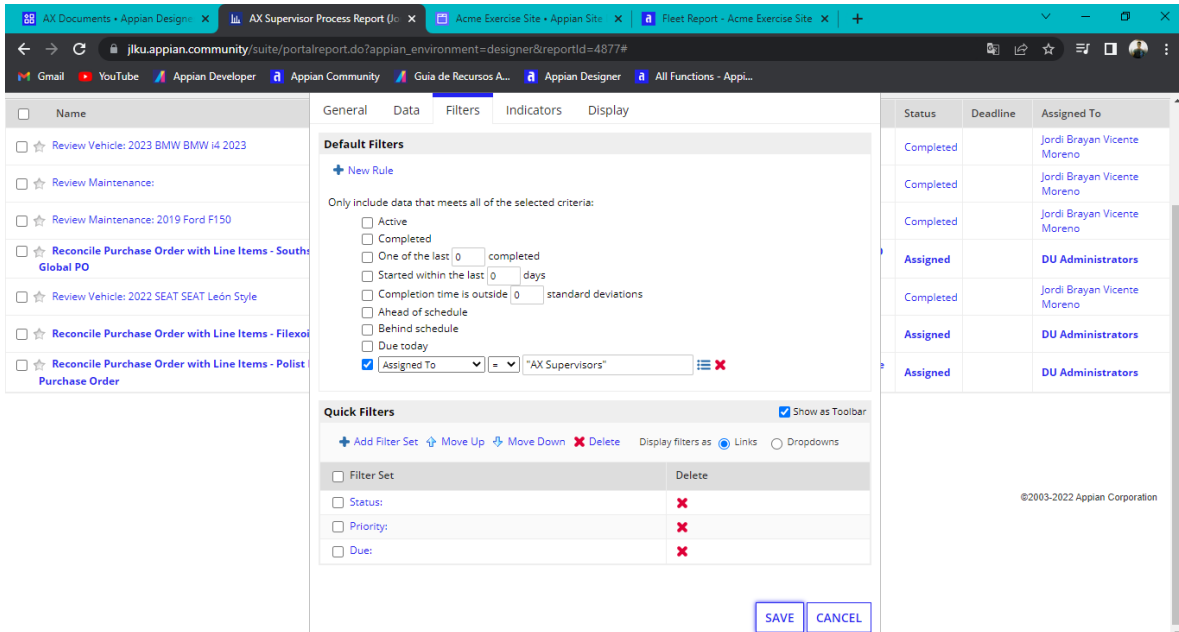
AX Documents • Appian Designe × | AX Supervisor Process Report (Jo × | Acme Exercise Site • Appian Site × | Fleet Report - Acme Exercise Site × | +

jlku.appian.community/suite/portalreport.do?appian_environment=designer&reportId=4877#

Gmail | YouTube | Appian Developer | Appian Community | Guia de Recursos A... | Appian Designer | All Functions - Appi...

| Name | Status | Deadline | Assigned To |
|---|---|---|---|
| Review Vehicle: 2023 BMW BMW i4 2023 | Completed | | Jordi Brayan Vicente Moreno |
| Review Maintenance: | Completed | | Jordi Brayan Vicente Moreno |
| Review Maintenance: 2019 Ford F150 | Completed | | Jordi Brayan Vicente Moreno |
| Reconcile Purchase Order with Line Items - Souths Global PO | Assigned | | DU Administrators |
| Review Vehicle: 2022 SEAT SEAT León Style | Completed | | Jordi Brayan Vicente Moreno |
| Reconcile Purchase Order with Line Items - Filexoi | Assigned | | DU Administrators |
| Reconcile Purchase Order with Line Items - Polist Purchase Order | Assigned | | DU Administrators |

General | Data | Filters | Indicators | Display

Default Filters

New Rule

Only include data that meets all of the selected criteria:

Active
Completed
One of the last 0 completed
Started within the last 0 days
Completion time is outside 0 standard deviations
Ahead of schedule
Behind schedule
Due today
Assigned To = "AX Supervisors"

Quick Filters

Show as Toolbar

Add Filter Set | Move Up | Move Down | Delete | Display filters as Links Dropdowns

| Filter Set | Delete |
|---|---|
| Status: | ✖ |
| Priority: | ✖ |
| Due: | ✖ |

©2003-2022 Appian Corporation

SAVE | CANCEL